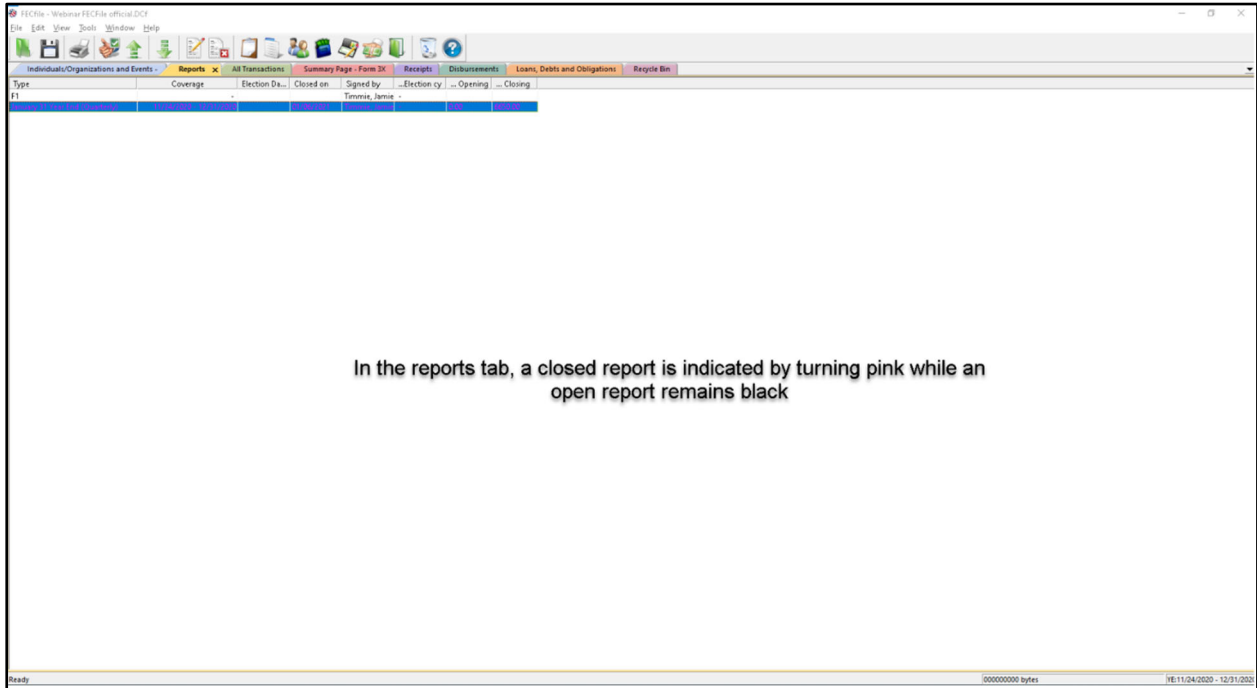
FECFile - Webinar FECFile official.DCF

File Edit View Tools Window Help

Individuals/Organizations and Events | Reports | All Transactions | Summary Page - Form 3X | Receipts | Disbursements | Loans, Debts and Obligations | Recycle Bin

| Type | Coverage | Election Da... | Closed on | Signed by | ...Election cy | ... Opening | ... Closing |
|---|---|---|---|---|---|---|---|
| F1 | - | | | Timmie, Jamie | - | | |
| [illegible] | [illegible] | | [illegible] | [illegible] | | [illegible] | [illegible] |

In the reports tab, a closed report is indicated by turning pink while an open report remains black

Ready

000000000 bytes

YE:11/24/2020 - 12/31/202